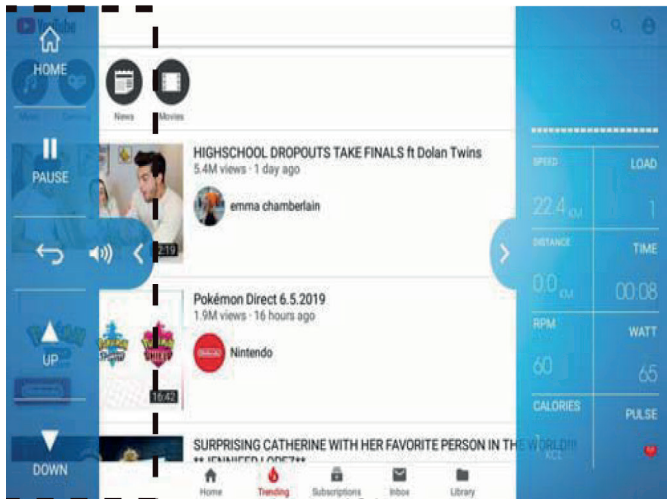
HOME

PAUSE

UP

DOWN

News

Movies

HIGHSCHOOL DROPOUTS TAKE FINALS ft Dolan Twins

5.4M views · 1 day ago

emma chamberlain

2:19

Pokémon Direct 6.5.2019

1.9M views · 16 hours ago

Nintendo

16:42

SURPRISING CATHERINE WITH HER FAVORITE PERSON IN THE WORLD!!! \*\*JENNIFER LOPEZ\*\*

Home

Trending

Subscriptions

Inbox

Library

SPEED

22.4 KM

LOAD

1

DISTANCE

0.0 KM

TIME

00:08

RPM

60

WATT

65

CALORIES

1 KCL

PULSE